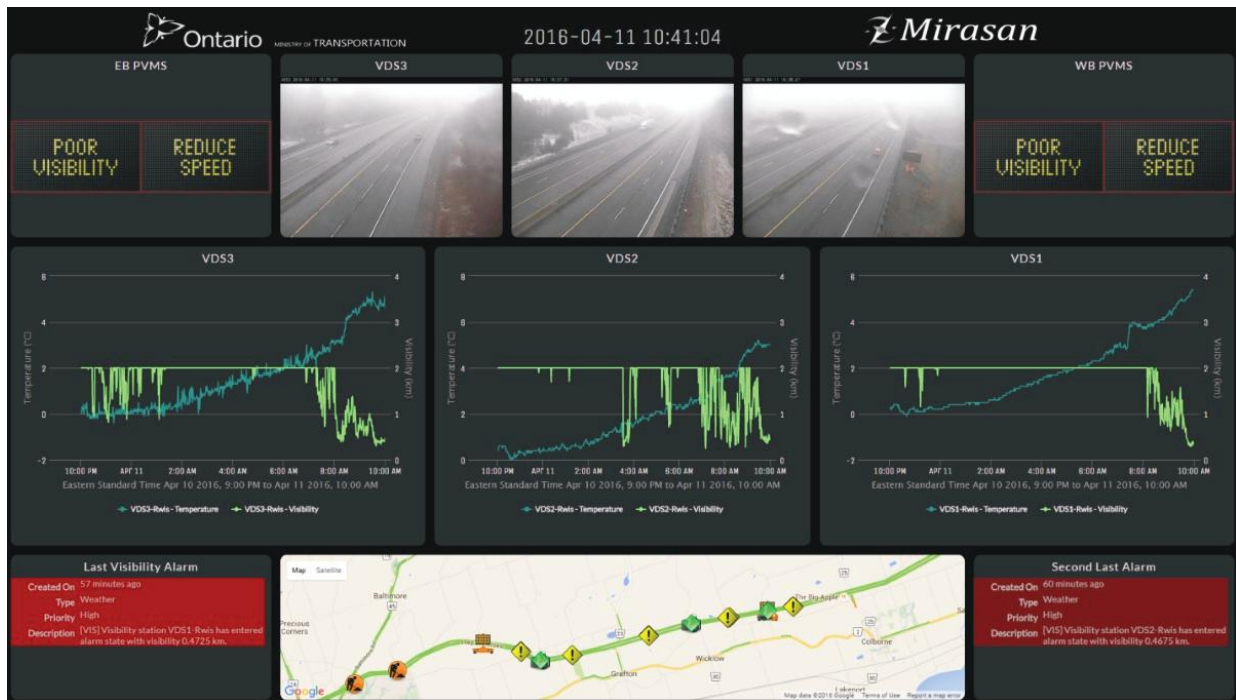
Ontario MINISTRY OF TRANSPORTATION

2016-04-11 10:41:04

Mirasan

EB PVMS

POOR VISIBILITY

REDUCE SPEED

VDS3

VDS2

VDS1

WB PVMS

POOR VISIBILITY

REDUCE SPEED

VDS3

6
4
2
0
-2

Temperature (°C)

4
3
2
1
0

Visibility (km)

10:00 PM APR 11 2:00 AM 4:00 AM 6:00 AM 8:00 AM 10:00 AM

Eastern Standard Time Apr 10 2016, 9:00 PM to Apr 11 2016, 10:00 AM

VDS3-Rwis - Temperature VDS3-Rwis - Visibility

VDS2

8
6
4
2
0

Temperature (°C)

4
3
2
1
0

Visibility (km)

10:00 PM APR 11 2:00 AM 4:00 AM 6:00 AM 8:00 AM 10:00 AM

Eastern Standard Time Apr 10 2016, 9:00 PM to Apr 11 2016, 10:00 AM

VDS2-Rwis - Temperature VDS2-Rwis - Visibility

VDS1

6
4
2
0
-2

Temperature (°C)

4
3
2
1
0

Visibility (km)

10:00 PM APR 11 2:00 AM 4:00 AM 6:00 AM 8:00 AM 10:00 AM

Eastern Standard Time Apr 10 2016, 9:00 PM to Apr 11 2016, 10:00 AM

VDS1-Rwis - Temperature VDS1-Rwis - Visibility

Last Visibility Alarm

Created On 57 minutes ago
Type Weather
Priority High
Description [VIS] Visibility station VDS1-Rwis has entered alarm state with visibility 0.4725 km.

Map Satellite

Baltimore

Precious Corners

The Big Apple

Colborne

Wicklow

Grafton

Lakeport

Google

Map data ©2016 Google Terms of Use Report a map error

Second Last Alarm

Created On 60 minutes ago
Type Weather
Priority High
Description [VIS] Visibility station VDS2-Rwis has entered alarm state with visibility 0.4675 km.